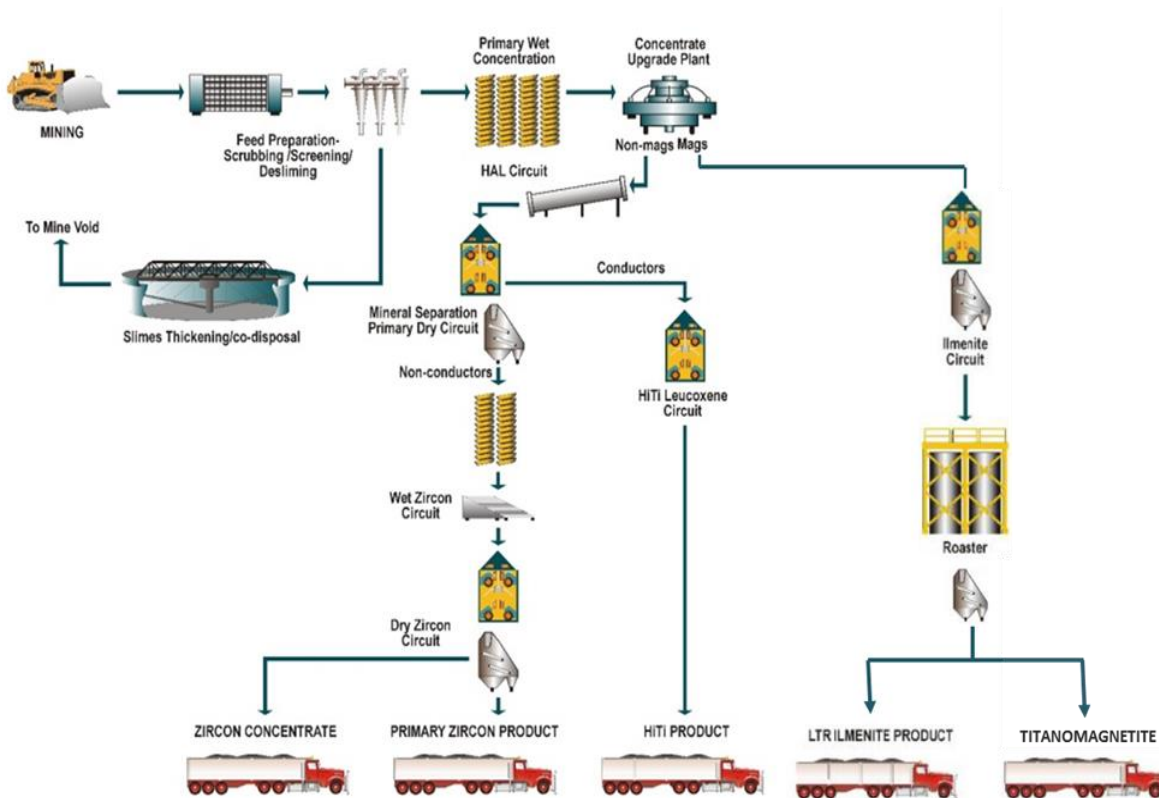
MINING

Feed Preparation-Scrubbing /Screening/ Desliming

Primary Wet Concentration

HAL Circuit

Concentrate Upgrade Plant

Non-mags Mags

To Mine Void

Slimes Thickening/co-disposal

Conductors

Mineral Separation Primary Dry Circuit

Non-conductors

HiTi Leucoxene Circuit

Ilmenite Circuit

Wet Zircon Circuit

Roaster

Dry Zircon Circuit

ZIRCON CONCENTRATE

PRIMARY ZIRCON PRODUCT

HiTi PRODUCT

LTR ILMENITE PRODUCT

TITANOMAGNETITE